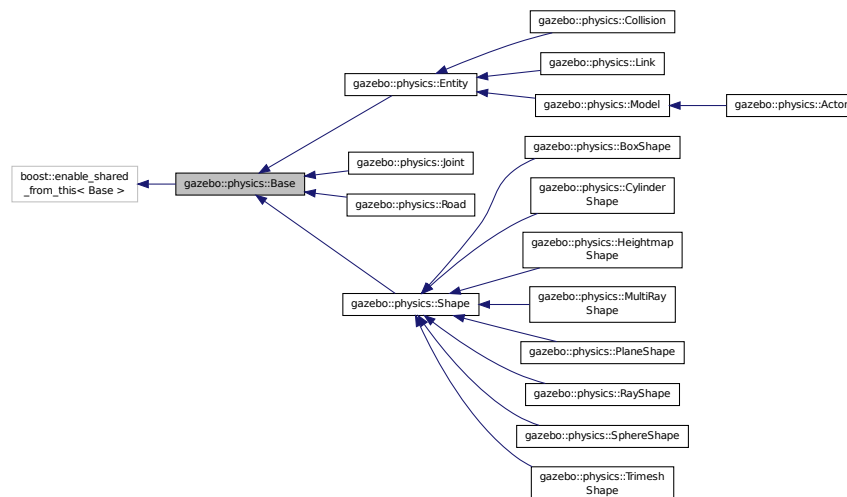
gazebo::physics::Collision

gazebo::physics::Link

gazebo::physics::Entity

gazebo::physics::Model

gazebo::physics::Actor

gazebo::physics::BoxShape

boost::enable_shared_from_this< Base >

gazebo::physics::Base

gazebo::physics::Joint

gazebo::physics::Road

gazebo::physics::Cylinder Shape

gazebo::physics::Heightmap Shape

gazebo::physics::Shape

gazebo::physics::MultiRay Shape

gazebo::physics::PlaneShape

gazebo::physics::RayShape

gazebo::physics::SphereShape

gazebo::physics::Trimesh Shape